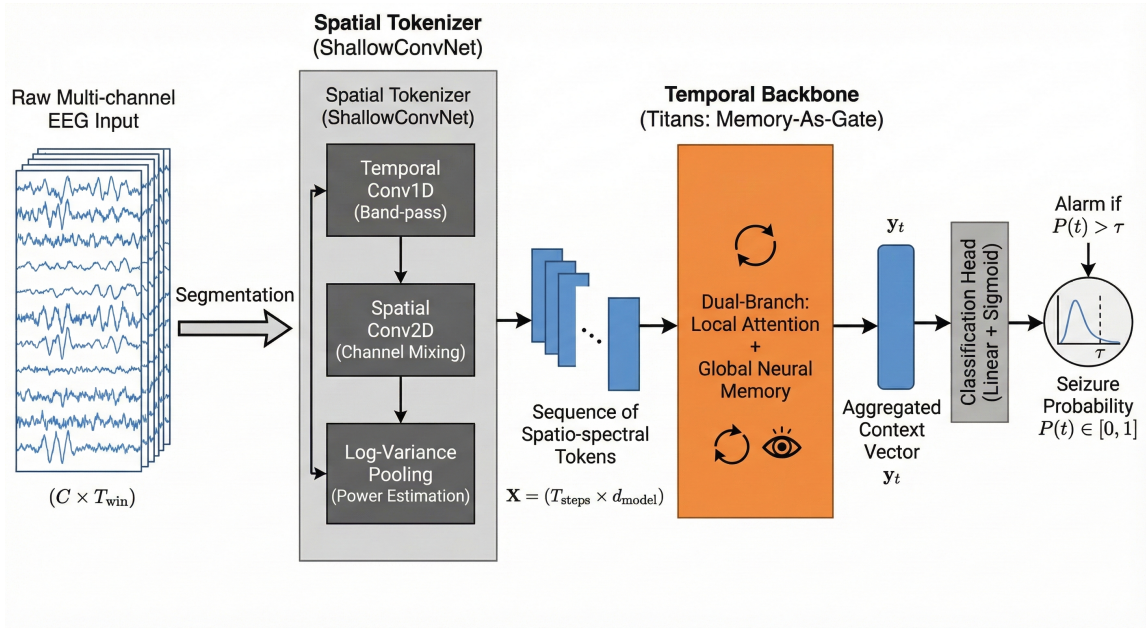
Spatial Tokenizer
(ShallowConvNet)

Raw Multi-channel EEG Input

$(C \times T_{\text{win}})$

Segmentation

Spatial Tokenizer
(ShallowConvNet)

Temporal Conv1D
(Band-pass)

Spatial Conv2D
(Channel Mixing)

Log-Variance Pooling
(Power Estimation)

Sequence of Spatio-spectral Tokens

$\mathbf{X} = (T_{\text{steps}} \times d_{\text{model}})$

Temporal Backbone
(Titans: Memory-As-Gate)

Dual-Branch:
Local Attention
+
Global Neural Memory

$\mathbf{y}_t$

Aggregated Context Vector
$\mathbf{y}_t$

Classification Head
(Linear + Sigmoid)

Alarm if
$P(t) > \tau$

$\tau$

Seizure Probability
$P(t) \in [0, 1]$